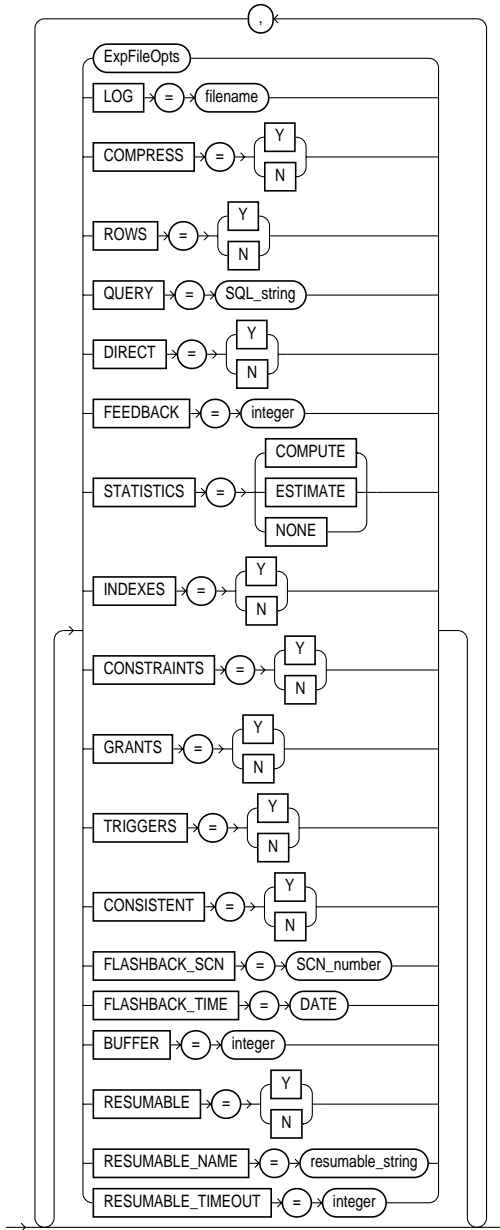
,

ExpFileOpts

LOG = filename

COMPRESS = Y N

ROWS = Y N

QUERY = SQL_string

DIRECT = Y N

FEEDBACK = integer

STATISTICS = COMPUTE ESTIMATE NONE

INDEXES = Y N

CONSTRAINTS = Y N

GRANTS = Y N

TRIGGERS = Y N

CONSISTENT = Y N

FLASHBACK_SCN = SCN_number

FLASHBACK_TIME = DATE

BUFFER = integer

RESUMABLE = Y N

RESUMABLE_NAME = resumable_string

RESUMABLE_TIMEOUT = integer